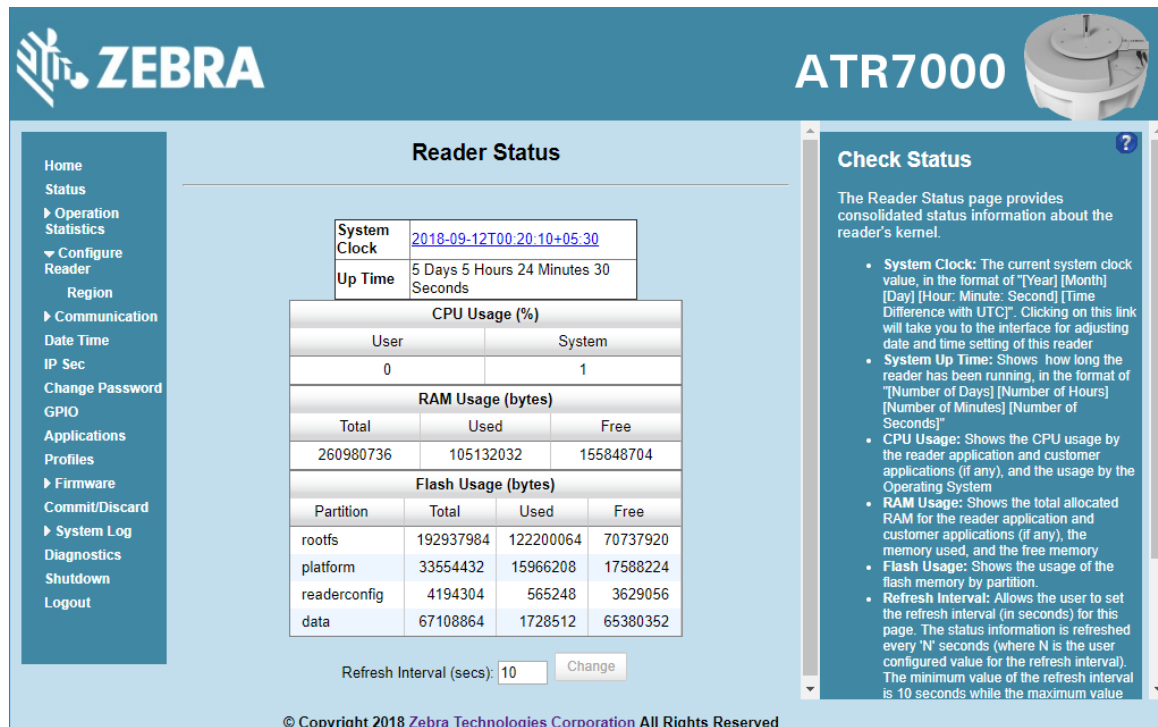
ZEBRA

ATR7000

Home
Status
▸ Operation Statistics
▾ Configure Reader
Region
▸ Communication
Date Time
IP Sec
Change Password
GPIO
Applications
Profiles
▸ Firmware
Commit/Discard
▸ System Log
Diagnostics
Shutdown
Logout

Reader Status

| System Clock | 2018-09-12T00:20:10+05:30 |
|---|---|
| Up Time | 5 Days 5 Hours 24 Minutes 30 Seconds |

CPU Usage (%)

| User | System |
|---|---|
| 0 | 1 |

RAM Usage (bytes)

| Total | Used | Free |
|---|---|---|
| 260980736 | 105132032 | 155848704 |

Flash Usage (bytes)

| Partition | Total | Used | Free |
|---|---|---|---|
| rootfs | 192937984 | 122200064 | 70737920 |
| platform | 33554432 | 15966208 | 17588224 |
| readerconfig | 4194304 | 565248 | 3629056 |
| data | 67108864 | 1728512 | 65380352 |

Refresh Interval (secs): 10 Change

Check Status

The Reader Status page provides consolidated status information about the reader's kernel.

- System Clock: The current system clock value, in the format of "[Year] [Month] [Day] [Hour: Minute: Second] [Time Difference with UTC]". Clicking on this link will take you to the interface for adjusting date and time setting of this reader
- System Up Time: Shows how long the reader has been running, in the format of "[Number of Days] [Number of Hours] [Number of Minutes] [Number of Seconds]"
- CPU Usage: Shows the CPU usage by the reader application and customer applications (if any), and the usage by the Operating System
- RAM Usage: Shows the total allocated RAM for the reader application and customer applications (if any), the memory used, and the free memory
- Flash Usage: Shows the usage of the flash memory by partition.
- Refresh Interval: Allows the user to set the refresh interval (in seconds) for this page. The status information is refreshed every 'N' seconds (where N is the user configured value for the refresh interval). The minimum value of the refresh interval is 10 seconds while the maximum value

© Copyright 2018 Zebra Technologies Corporation All Rights Reserved